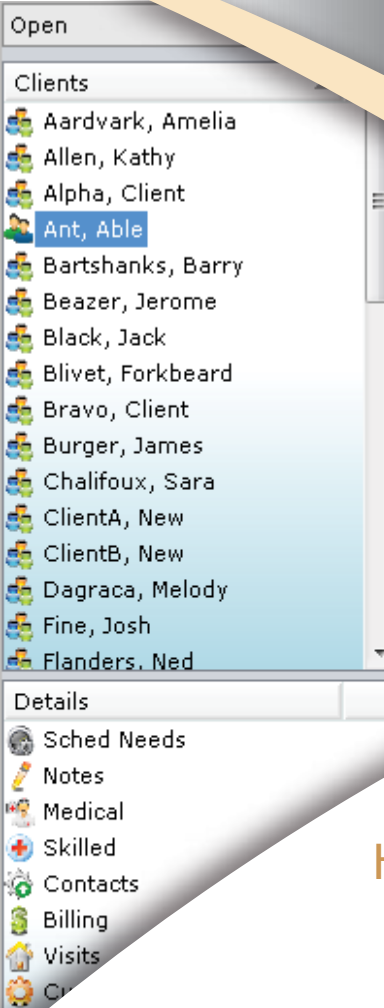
Open

Clients

Aardvark, Amelia
Allen, Kathy
Alpha, Client
Ant, Able
Bartshanks, Barry
Beazer, Jerome
Black, Jack
Blivet, Forkbeard
Bravo, Client
Burger, James
Chalifoux, Sara
ClientA, New
ClientB, New
Dagraca, Melody
Fine, Josh
Flanders, Ned

Details

Sched Needs
Notes
Medical
Skilled
Contacts
Billing
Visits
Cu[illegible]

H